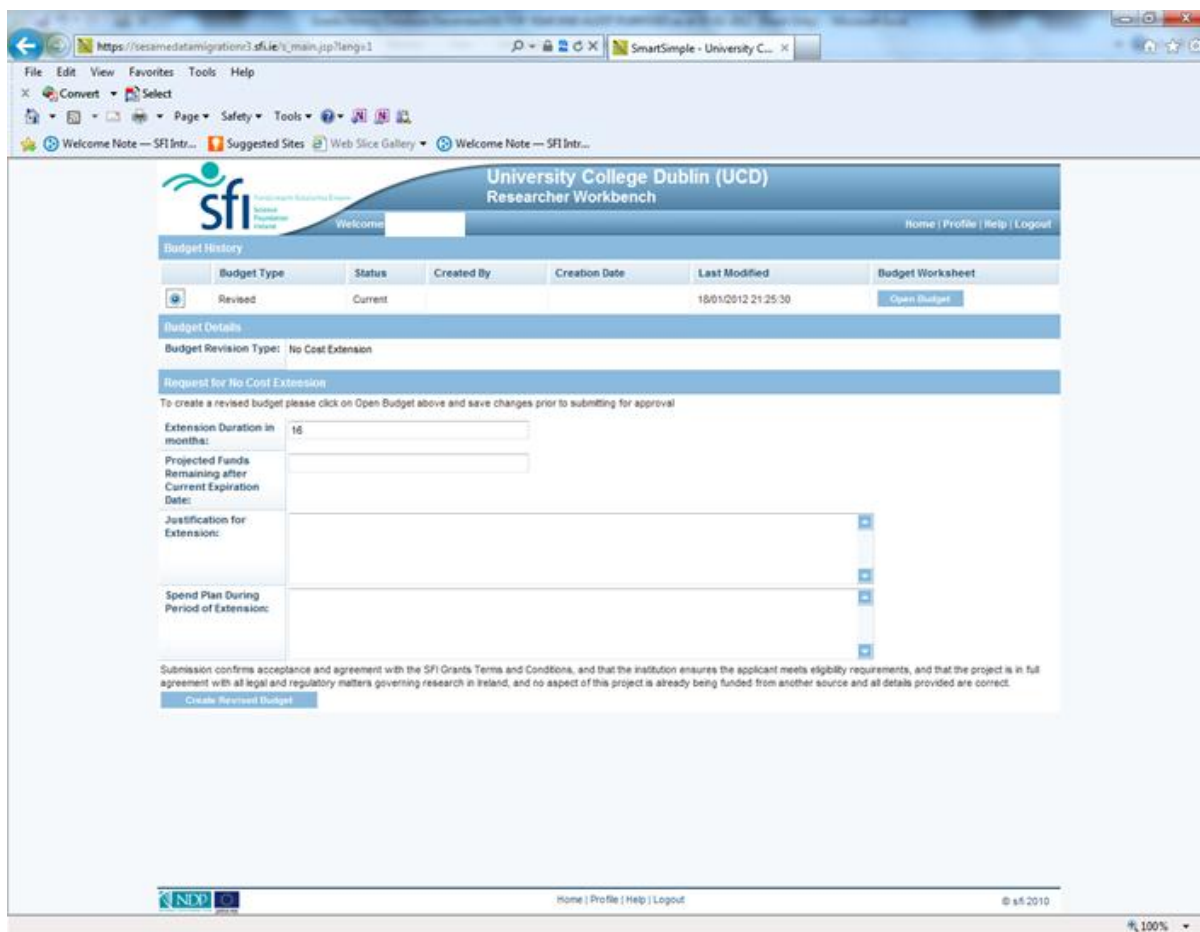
https://sesamedatamigration3.sfi.ie/s_main.jsp?lang=1

SmartSimple - University C...

File Edit View Favorites Tools Help

Convert Select

Page Safety Tools

Welcome Note — SFI Intr... Suggested Sites Web Slice Gallery Welcome Note — SFI Intr...

sfi

University College Dublin (UCD)
Researcher Workbench

Welcome

Home | Profile | Help | Logout

Budget History

| | Budget Type | Status | Created By | Creation Date | Last Modified | Budget Worksheet |
|---|---|---|---|---|---|---|
| | Revised | Current | | | 18/01/2012 21:25:30 | Open Budget |

Budget Details

Budget Revision Type: No Cost Extension

Request for No Cost Extension

To create a revised budget please click on Open Budget above and save changes prior to submitting for approval

Extension Duration in months: 16

Projected Funds Remaining after Current Expiration Date:

Justification for Extension:

Spend Plan During Period of Extension:

Submission confirms acceptance and agreement with the SFI Grants Terms and Conditions, and that the institution ensures the applicant meets eligibility requirements, and that the project is in full agreement with all legal and regulatory matters governing research in Ireland, and no aspect of this project is already being funded from another source and all details provided are correct.

Create Revised Budget

NDP

Home | Profile | Help | Logout

© sfi 2010

100%